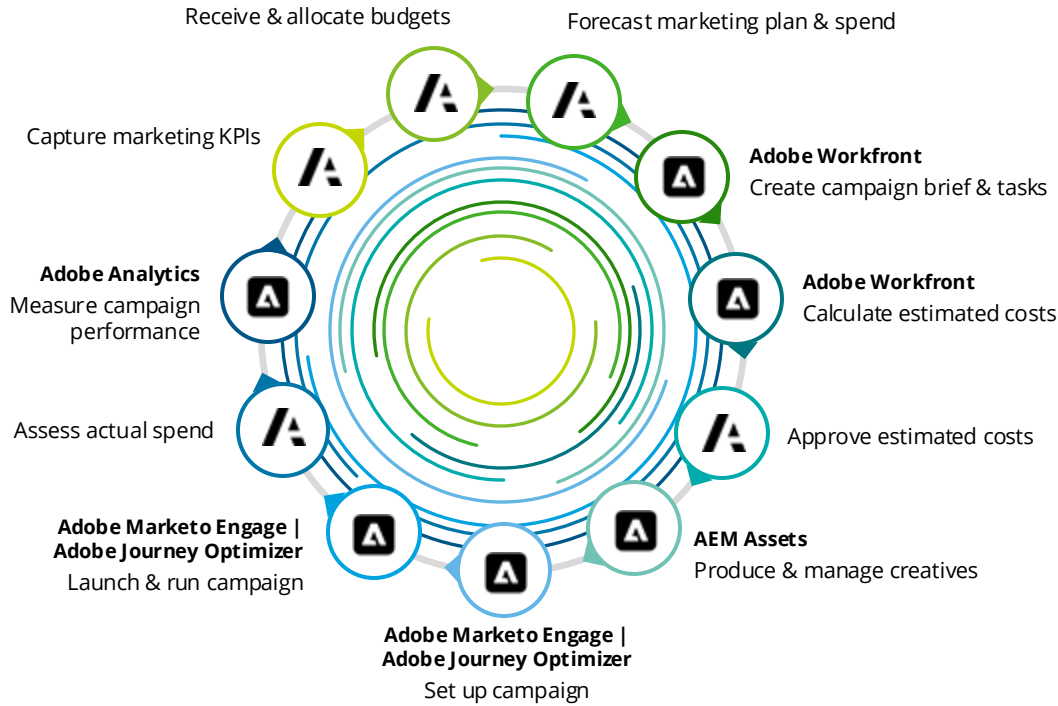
Receive & allocate budgets

Forecast marketing plan & spend

Adobe Workfront
Create campaign brief & tasks

Adobe Workfront
Calculate estimated costs

Approve estimated costs

AEM Assets
Produce & manage creatives

Adobe Marketo Engage | Adobe Journey Optimizer
Set up campaign

Adobe Marketo Engage | Adobe Journey Optimizer
Launch & run campaign

Assess actual spend

Adobe Analytics
Measure campaign performance

Capture marketing KPIs